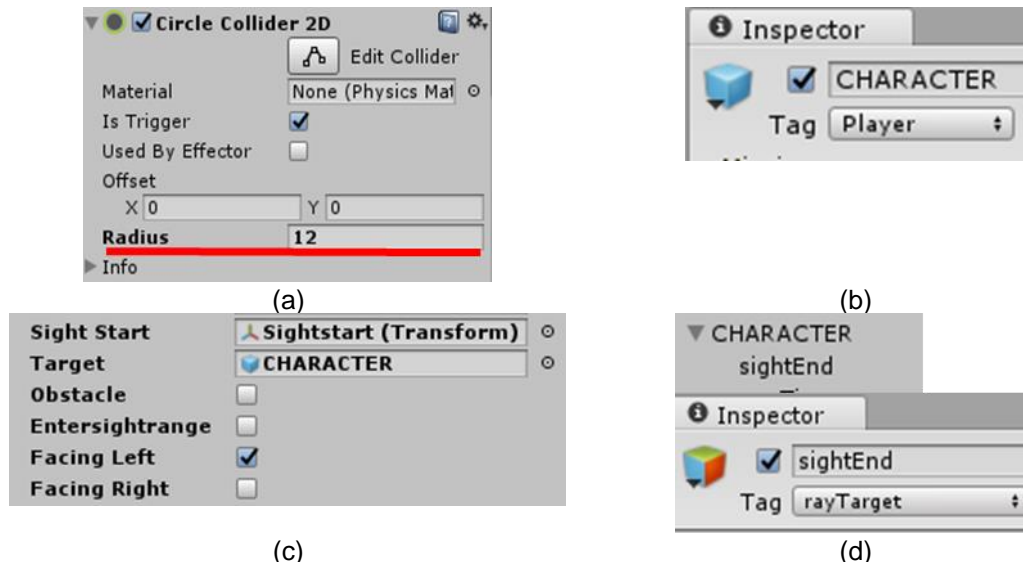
Circle Collider 2D

Edit Collider

Material None (Physics Mat

Is Trigger

Used By Effector

Offset

X 0 Y 0

Radius 12

Info

(a)

Inspector

CHARACTER

Tag Player

(b)

Sight Start Sightstart (Transform)

Target CHARACTER

Obstacle

Entersightrange

Facing Left

Facing Right

(c)

CHARACTER

sightEnd

Inspector

sightEnd

Tag rayTarget

(d)